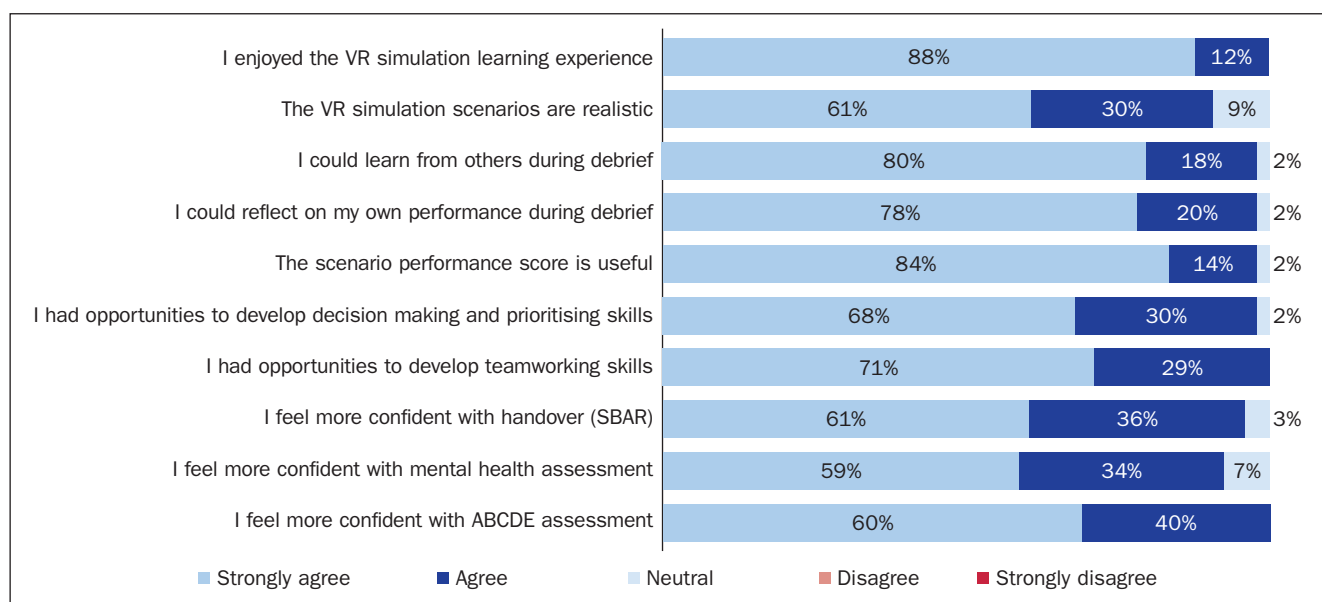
I enjoyed the VR simulation learning experience 88% 12%

The VR simulation scenarios are realistic 61% 30% 9%

I could learn from others during debrief 80% 18% 2%

I could reflect on my own performance during debrief 78% 20% 2%

The scenario performance score is useful 84% 14% 2%

I had opportunities to develop decision making and prioritising skills 68% 30% 2%

I had opportunities to develop teamworking skills 71% 29%

I feel more confident with handover (SBAR) 61% 36% 3%

I feel more confident with mental health assessment 59% 34% 7%

I feel more confident with ABCDE assessment 60% 40%

Strongly agree Agree Neutral Disagree Strongly disagree